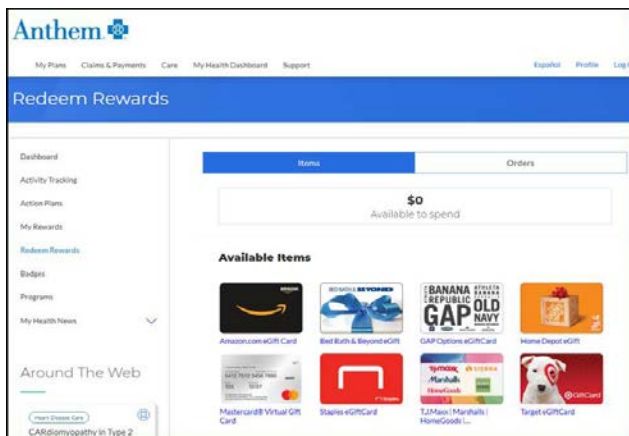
Anthem

My Plans Claims & Payments Care My Health Dashboard Support

Español Profile Log

Redeem Rewards

Dashboard
Activity Tracking
Action Plans
My Rewards
Redeem Rewards
Badges
Programs
My Health News

Around The Web

Heart Disease Care
CARdiomyopathy in Type 2

Items | Orders

$0
Available to spend

Available Items

amazon
Amazon.com eGift Card

BED BATH & BEYOND
Bed Bath & Beyond eGift

BANANA REPUBLIC ATHLETA GAP OLD NAVY
GAP Options eGiftCard

Home Depot eGift

Mastercard® Virtual Gift Card

Staples eGiftCard

TJ maxx Marshalls SIERRA HomeGoods
TJ Maxx | Marshalls | HomeGoods |...

GiftCard
Target eGiftCard